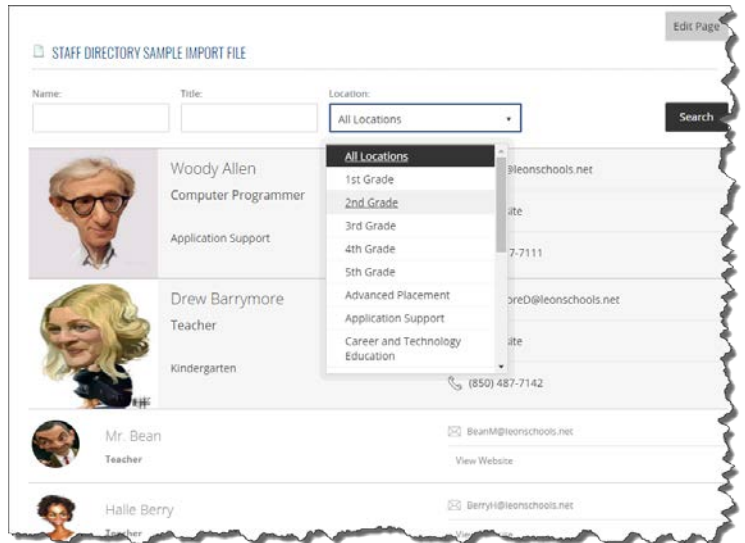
Edit Page

STAFF DIRECTORY SAMPLE IMPORT FILE

Name:

Title:

Location:

All Locations

Search

Woody Allen

Computer Programmer

Application Support

All Locations
1st Grade
2nd Grade
3rd Grade
4th Grade
5th Grade
Advanced Placement
Application Support
Career and Technology Education

@leonschools.net

site

7-7111

Drew Barrymore

Teacher

Kindergarten

oreD@leonschools.net

site

(850) 487-7142

Mr. Bean

Teacher

BeanM@leonschools.net

View Website

Halle Berry

Teacher

BerryH@leonschools.net

View Website